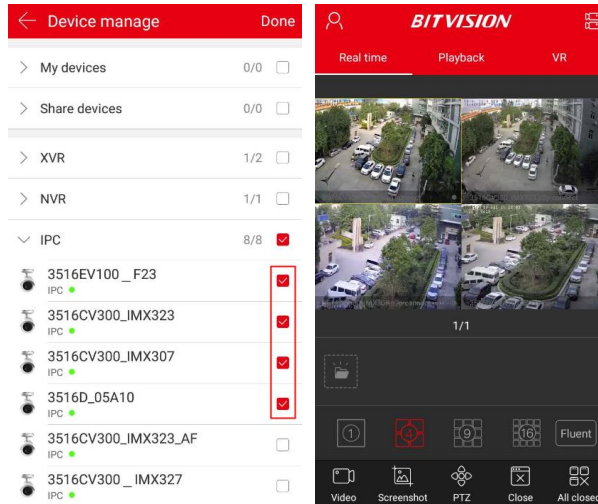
Device manage

Done

My devices 0/0

Share devices 0/0

XVR 1/2

NVR 1/1

IPC 8/8

3516EV100 _ F23
IPC

3516CV300_IMX323
IPC

3516CV300_IMX307
IPC

3516D_05A10
IPC

3516CV300_IMX323_AF
IPC

3516CV300 _ IMX327
IPC

BITVISION

Real time Playback VR

1/1

1 4 9 16 Fluent

Video Screenshot PTZ Close All closed